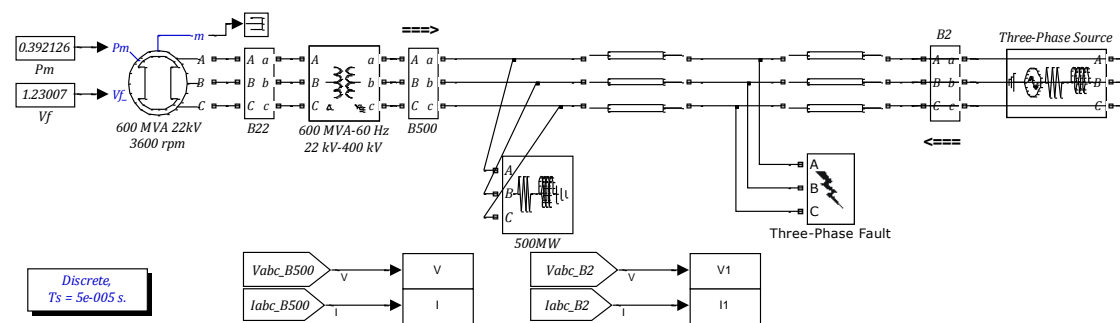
0.392126
Pm
1.23007
Vf
Pm
Vf_
m
A
B
C
600 MVA 22kV
3600 rpm
A a
B b
C c
B22
A
B
C
a
b
c
600 MVA-60 Hz
22 kV-400 kV
===>
A a
B b
C c
B500
A
B
C
500MW
A
B
C
Three-Phase Fault
B2
A a
B b
C c
<===
Three-Phase Source
A
B
C
Discrete,
Ts = 5e-005 s.
Vabc_B500
V
V
Iabc_B500
I
I
Vabc_B2
V
V1
Iabc_B2
I
I1